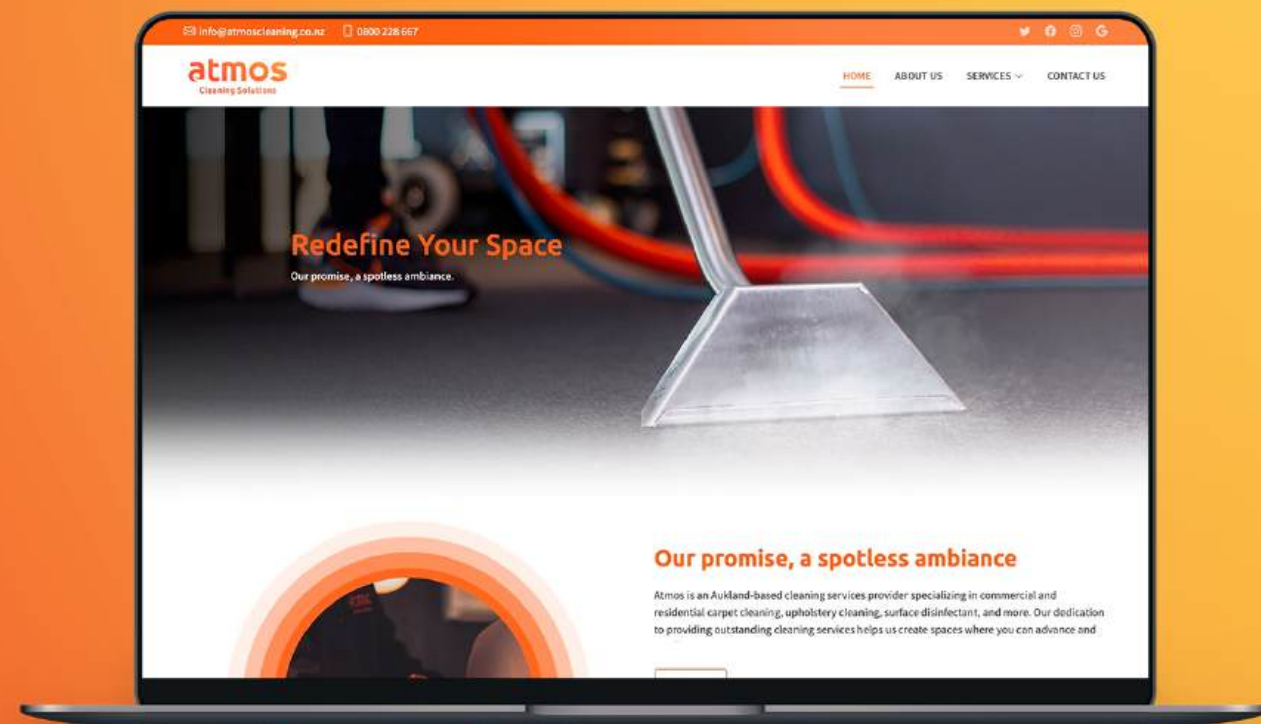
info@atmoscleaning.co.nz 0800 228 667

atmos
Cleaning Solutions

HOME ABOUT US SERVICES CONTACT US

Redefine Your Space
Our promise, a spotless ambiance.

Our promise, a spotless ambiance

Atmos is an Aukland-based cleaning services provider specializing in commercial and residential carpet cleaning, upholstery cleaning, surface disinfectant, and more. Our dedication to providing outstanding cleaning services helps us create spaces where you can advance and